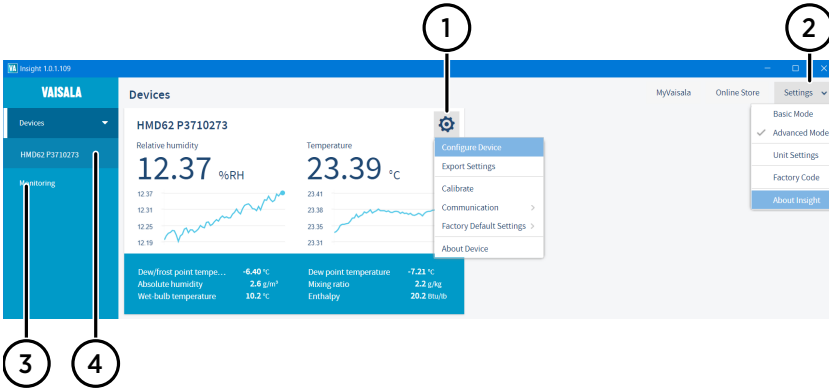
1

2

Insight 1.0.1.109

VAISALA

Devices

HMD62 P3710273

Monitoring

Devices

MyVaisala Online Store Settings

Basic Mode
Advanced Mode
Unit Settings
Factory Code
About Insight

HMD62 P3710273

Relative humidity
12.37 %RH

Temperature
23.39 °C

12.37
12.31
12.25
12.19

23.41
23.38
23.35
23.31

Configure Device
Export Settings
Calibrate
Communication
Factory Default Settings
About Device

Dew/frost point tempe... -6.40 °C
Absolute humidity 2.6 g/m³
Wet-bulb temperature 10.2 °C

Dew point temperature -7.21 °C
Mixing ratio 2.2 g/kg
Enthalpy 20.2 Btu/lb

3

4